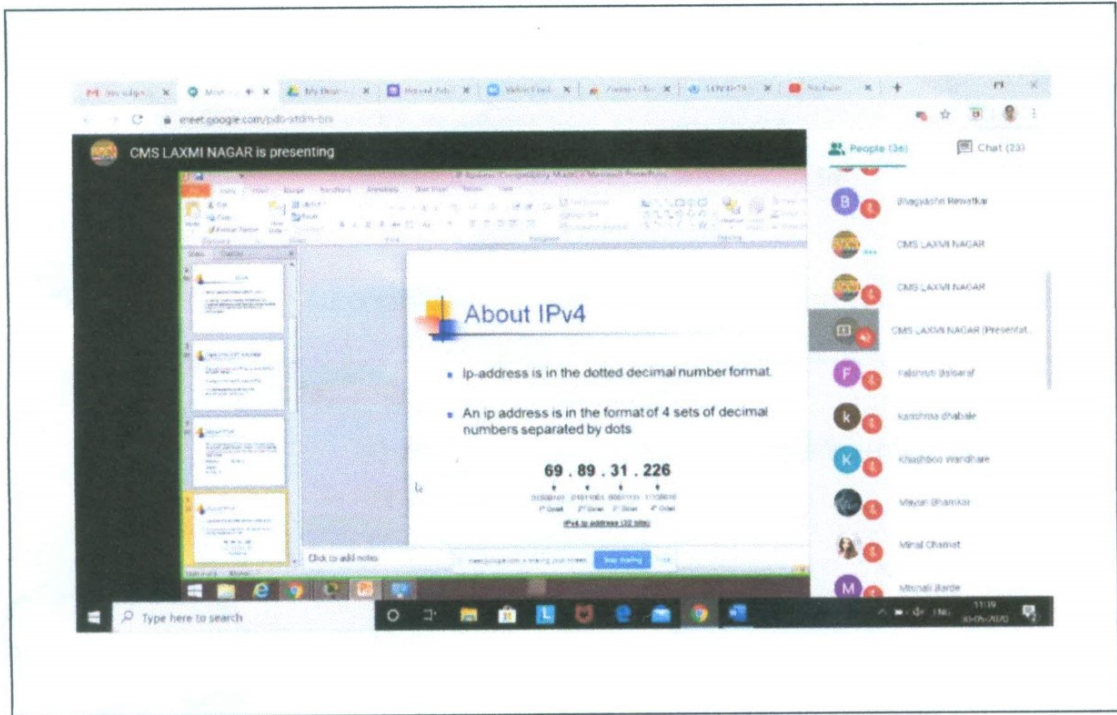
meet.google.com/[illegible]

CMS LAXMI NAGAR is presenting

People (36)

Chat (23)

Bhagyashri Mewatkar

CMS LAXMI NAGAR

CMS LAXMI NAGAR

CMS LAXMI NAGAR (Presentat...

Falshruti Belsaraf

Kanchma dhabale

Khushboo Wandhare

Mayuri Bhamkar

Minal Chamat

Minali Barde

About IPv4

- Ip-address is in the dotted decimal number format.

- An ip address is in the format of 4 sets of decimal numbers separated by dots

69 . 89 . 31 . 226

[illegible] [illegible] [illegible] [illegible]

1st Octet 2nd Octet 3rd Octet 4th Octet

IPv4 ip address (32 bits)

Click to add notes

Stop sharing

Type here to search

11:19